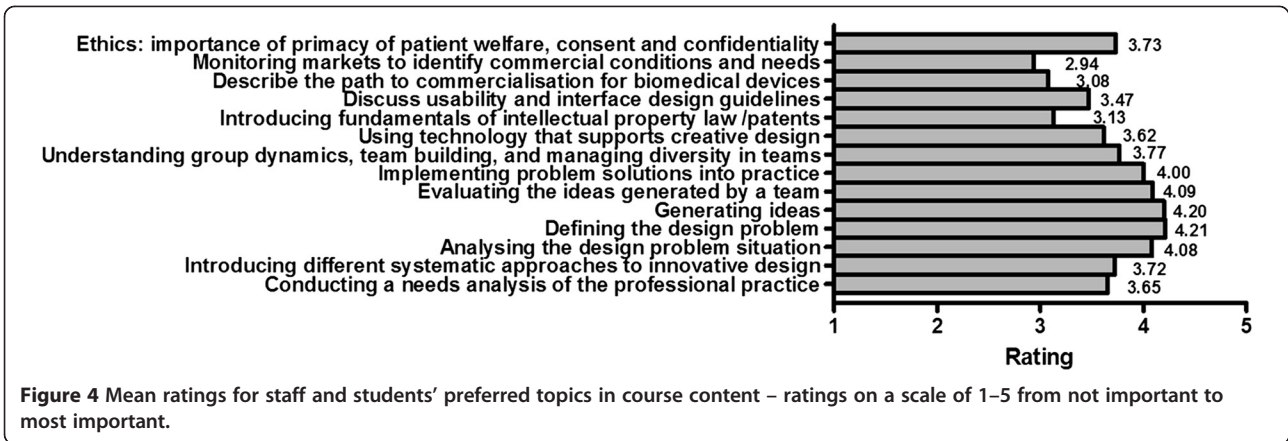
Ethics: importance of primacy of patient welfare, consent and confidentiality 3.73
Monitoring markets to identify commercial conditions and needs 2.94
Describe the path to commercialisation for biomedical devices 3.08
Discuss usability and interface design guidelines 3.47
Introducing fundamentals of intellectual property law /patents 3.13
Using technology that supports creative design 3.62
Understanding group dynamics, team building, and managing diversity in teams 3.77
Implementing problem solutions into practice 4.00
Evaluating the ideas generated by a team 4.09
Generating ideas 4.20
Defining the design problem 4.21
Analysing the design problem situation 4.08
Introducing different systematic approaches to innovative design 3.72
Conducting a needs analysis of the professional practice 3.65

1 2 3 4 5
Rating

**Figure 4** Mean ratings for staff and students' preferred topics in course content – ratings on a scale of 1–5 from not important to most important.